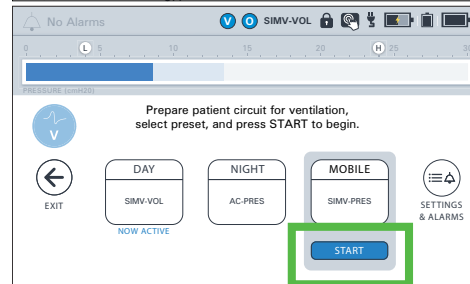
No Alarms

V O SIMV-VOL

0 L 5 10 15 20 H 25 30

PRESSURE (cmH2O)

V

Prepare patient circuit for ventilation, select preset, and press START to begin.

EXIT

DAY
SIMV-VOL
NOW ACTIVE

NIGHT
AC-PRES

MOBILE
SIMV-PRES

START

SETTINGS & ALARMS